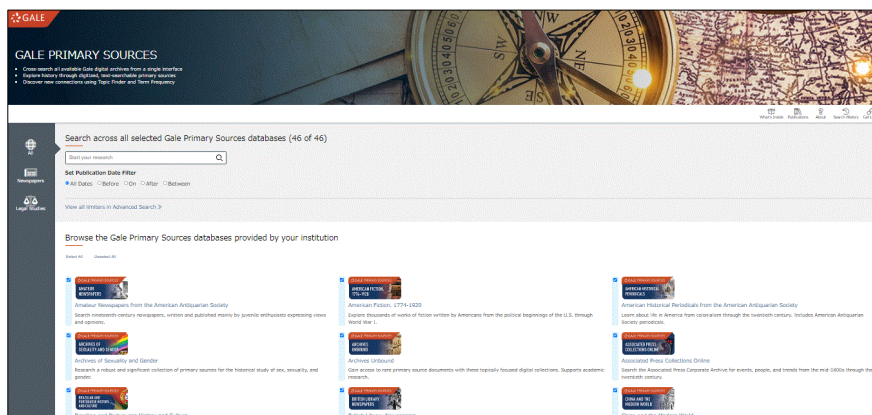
GALE

GALE PRIMARY SOURCES

• Cross search all available Gale digital archives from a single interface
• Explore history through digitized, text-searchable primary sources
• Discover new connections using Topic Finder and Term Frequency

What's Inside Publications About Search History Get Li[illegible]

All

Newspapers

Legal Studies

Search across all selected Gale Primary Sources databases (46 of 46)

Start your research

Set Publication Date Filter

All Dates Before On After Between

View all limiters in Advanced Search

Browse the Gale Primary Sources databases provided by your institution

Select All Deselect All

GALE PRIMARY SOURCES
AMATEUR NEWSPAPERS

Amateur Newspapers from the American Antiquarian Society

Search nineteenth-century newspapers, written and published mainly by juvenile enthusiasts expressing views and opinions.

GALE PRIMARY SOURCES
AMERICAN FICTION, 1774-1920

American Fiction, 1774-1920

Explore thousands of works of fiction written by Americans from the political beginnings of the U.S. through World War I.

GALE PRIMARY SOURCES
AMERICAN HISTORICAL PERIODICALS

American Historical Periodicals from the American Antiquarian Society

Learn about life in America from colonialism through the twentieth century. Includes American Antiquarian Society periodicals.

GALE PRIMARY SOURCES
ARCHIVES OF SEXUALITY AND GENDER

Archives of Sexuality and Gender

Research a robust and significant collection of primary sources for the historical study of sex, sexuality, and gender.

GALE PRIMARY SOURCES
ARCHIVES UNBOUND

Archives Unbound

Gain access to rare primary source documents with these topically focused digital collections. Supports academic research.

GALE PRIMARY SOURCES
ASSOCIATED PRESS COLLECTIONS ONLINE

Associated Press Collections Online

Search the Associated Press Corporate Archive for events, people, and trends from the mid-1800s through the twentieth century.

GALE PRIMARY SOURCES
BRAZILIAN AND PORTUGUESE HISTORY AND CULTURE

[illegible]

GALE PRIMARY SOURCES
BRITISH LIBRARY NEWSPAPERS

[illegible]

GALE PRIMARY SOURCES
CHINA AND THE MODERN WORLD

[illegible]